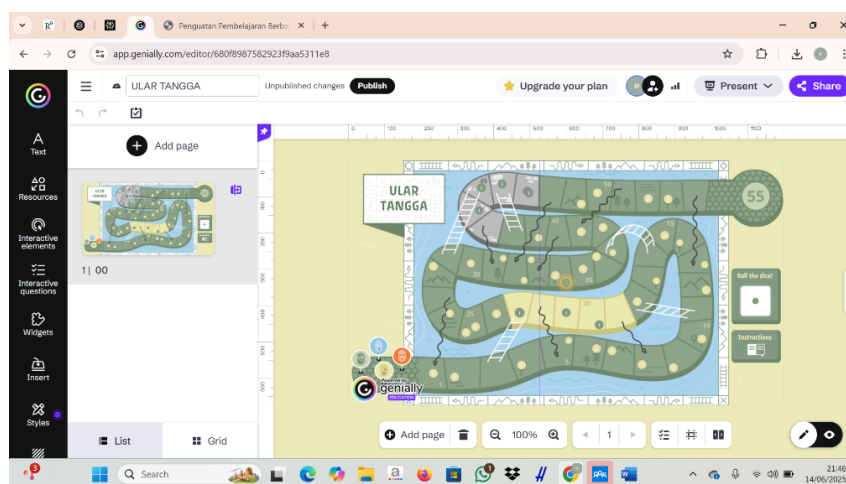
Penguatan Pembelajaran Berba

app.genially.com/editor/680f8987582923f9aa5311e8

UJLAR TANGGA

Unpublished changes

Publish

Upgrade your plan

Present

Share

Text

Resources

Interactive elements

Interactive questions

Widgets

Insert

Styles

Add page

1| 00

List

Grid

ULAR TANGGA

55

50

30

25

20

Roll the dice!

Instructions

Powered by genially EDUCATION

Add page

100%

1

Search

21:46
14/06/2025